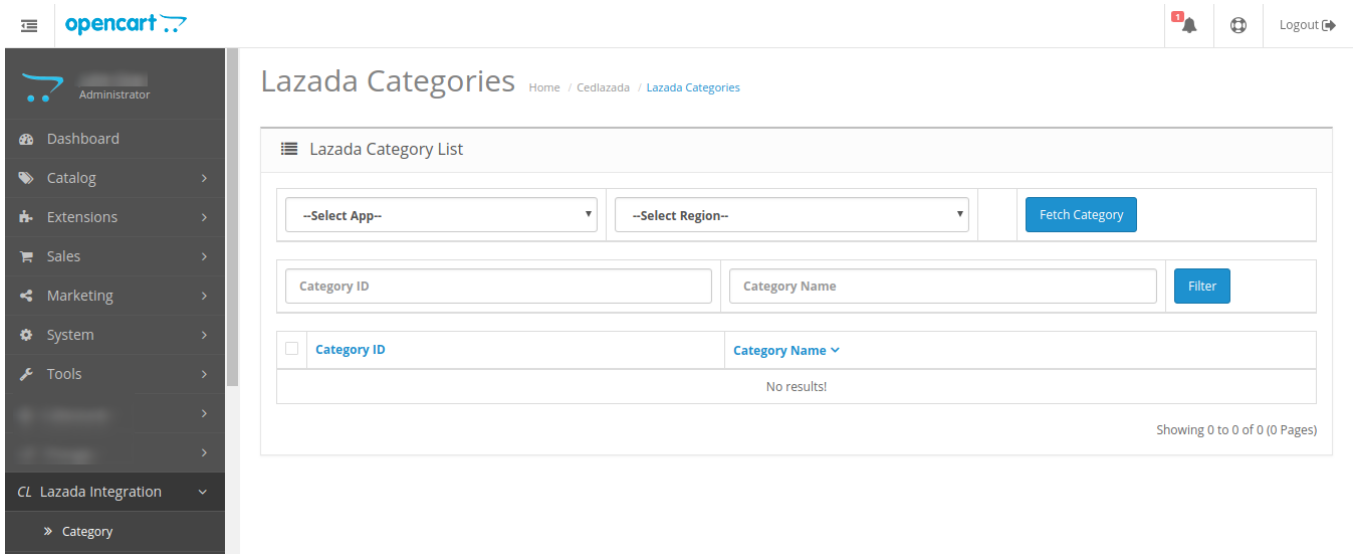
opencart

1

Logout

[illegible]
Administrator

Dashboard
Catalog
Extensions
Sales
Marketing
System
Tools
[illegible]
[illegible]
CL Lazada Integration
» Category

Lazada Categories Home / Cedlazada / Lazada Categories

Lazada Category List

--Select App--
--Select Region--
Fetch Category

Category ID
Category Name
Filter

| | Category ID | Category Name |
|---|---|---|
| No results! | | |

Showing 0 to 0 of 0 (0 Pages)